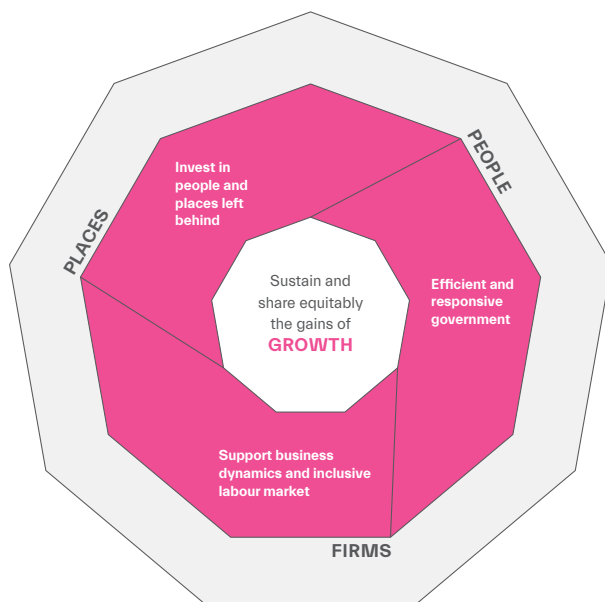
PEOPLE

PLACES

Invest in people and places left behind

Efficient and responsive government

Sustain and share equitably the gains of GROWTH

Support business dynamics and inclusive labour market

FIRMS